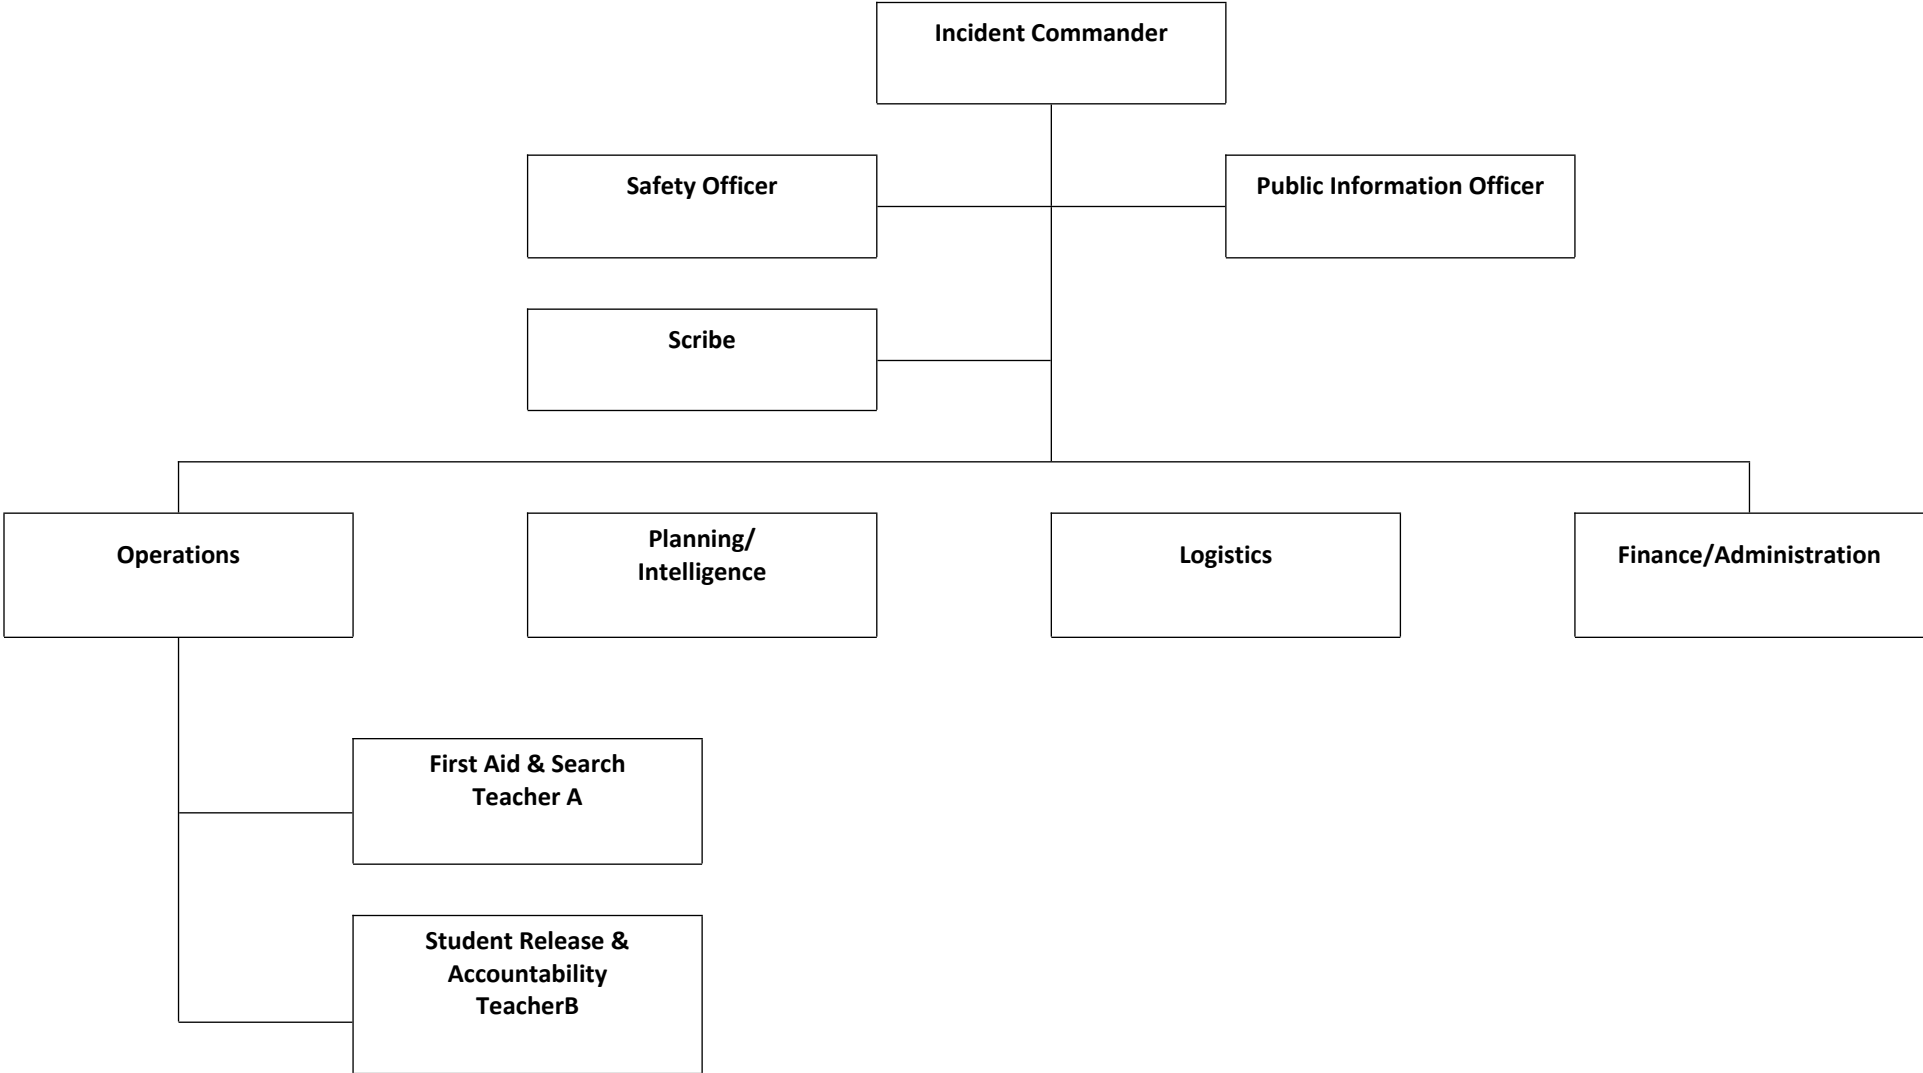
Incident Commander

Safety Officer

Public Information Officer

Scribe

Operations

Planning/ Intelligence

Logistics

Finance/Administration

First Aid & Search
Teacher A

Student Release & Accountability
TeacherB